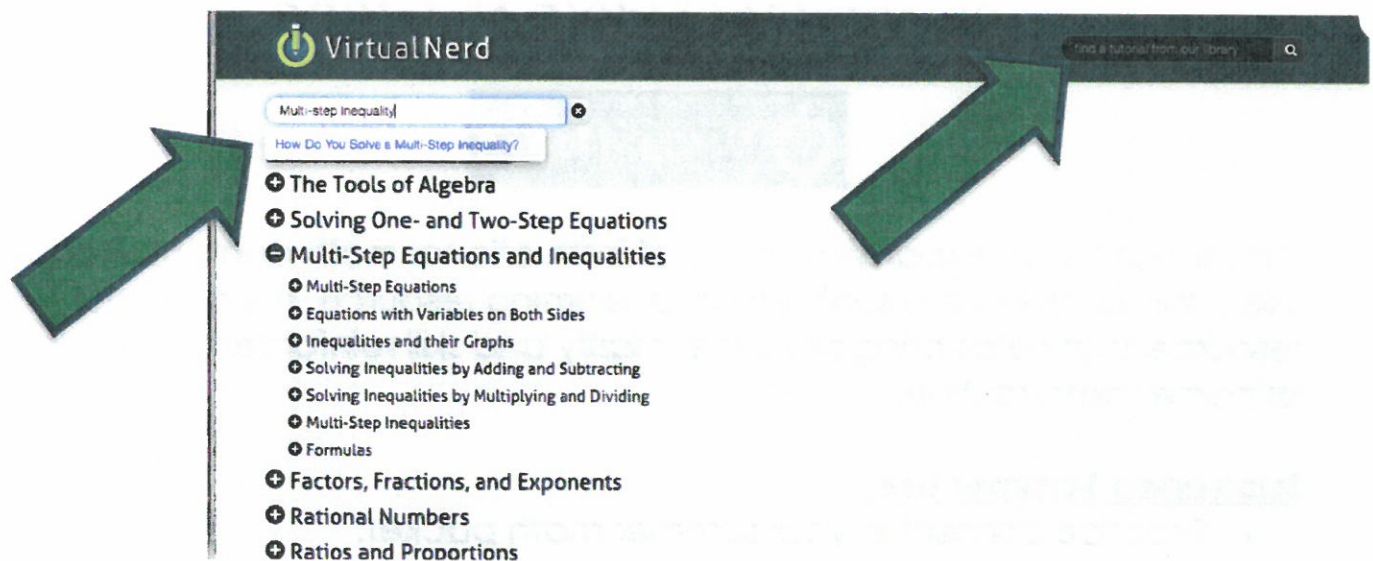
VirtualNerd

find a tutorial from our library

Multi-step inequality

How Do You Solve a Multi-Step Inequality?

The Tools of Algebra

Solving One- and Two-Step Equations

Multi-Step Equations and Inequalities

Multi-Step Equations

Equations with Variables on Both Sides

Inequalities and their Graphs

Solving Inequalities by Adding and Subtracting

Solving Inequalities by Multiplying and Dividing

Multi-Step Inequalities

Formulas

Factors, Fractions, and Exponents

Rational Numbers

Ratios and Proportions